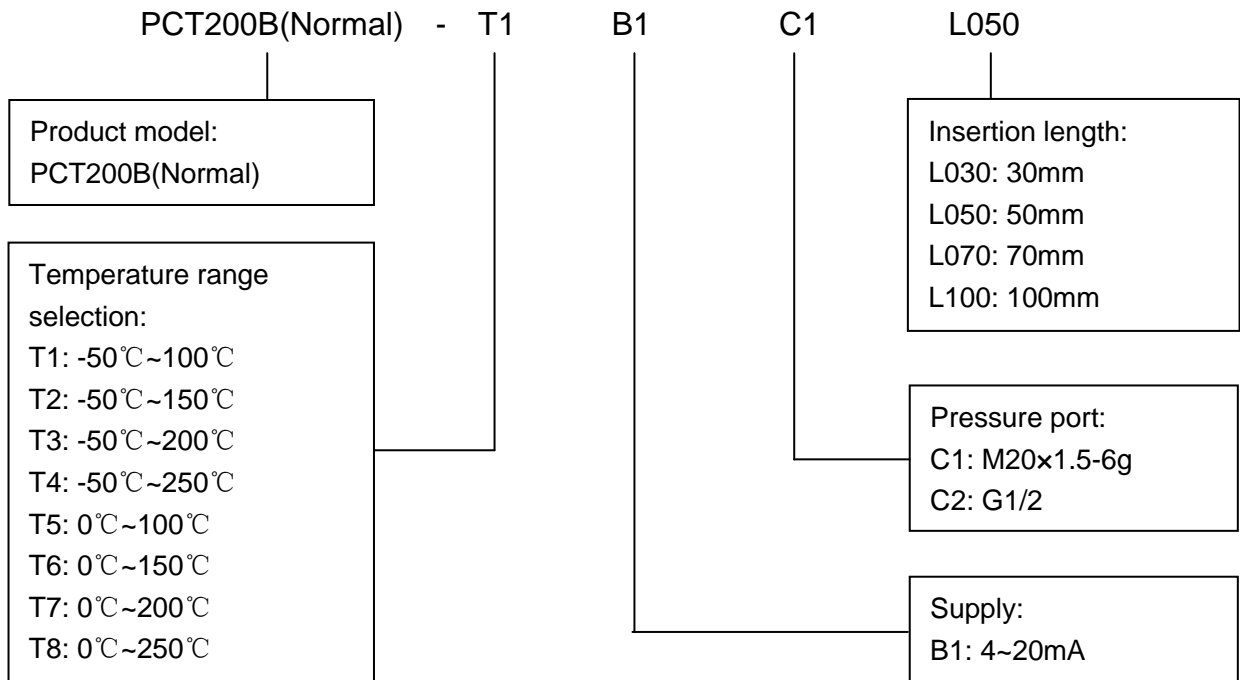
PCT200B(Normal) - T1 B1 C1 L050

Product model:
PCT200B(Normal)

Temperature range selection:
T1: -50℃~100℃
T2: -50℃~150℃
T3: -50℃~200℃
T4: -50℃~250℃
T5: 0℃~100℃
T6: 0℃~150℃
T7: 0℃~200℃
T8: 0℃~250℃

Insertion length:
L030: 30mm
L050: 50mm
L070: 70mm
L100: 100mm

Pressure port:
C1: M20×1.5-6g
C2: G1/2

Supply:
B1: 4~20mA